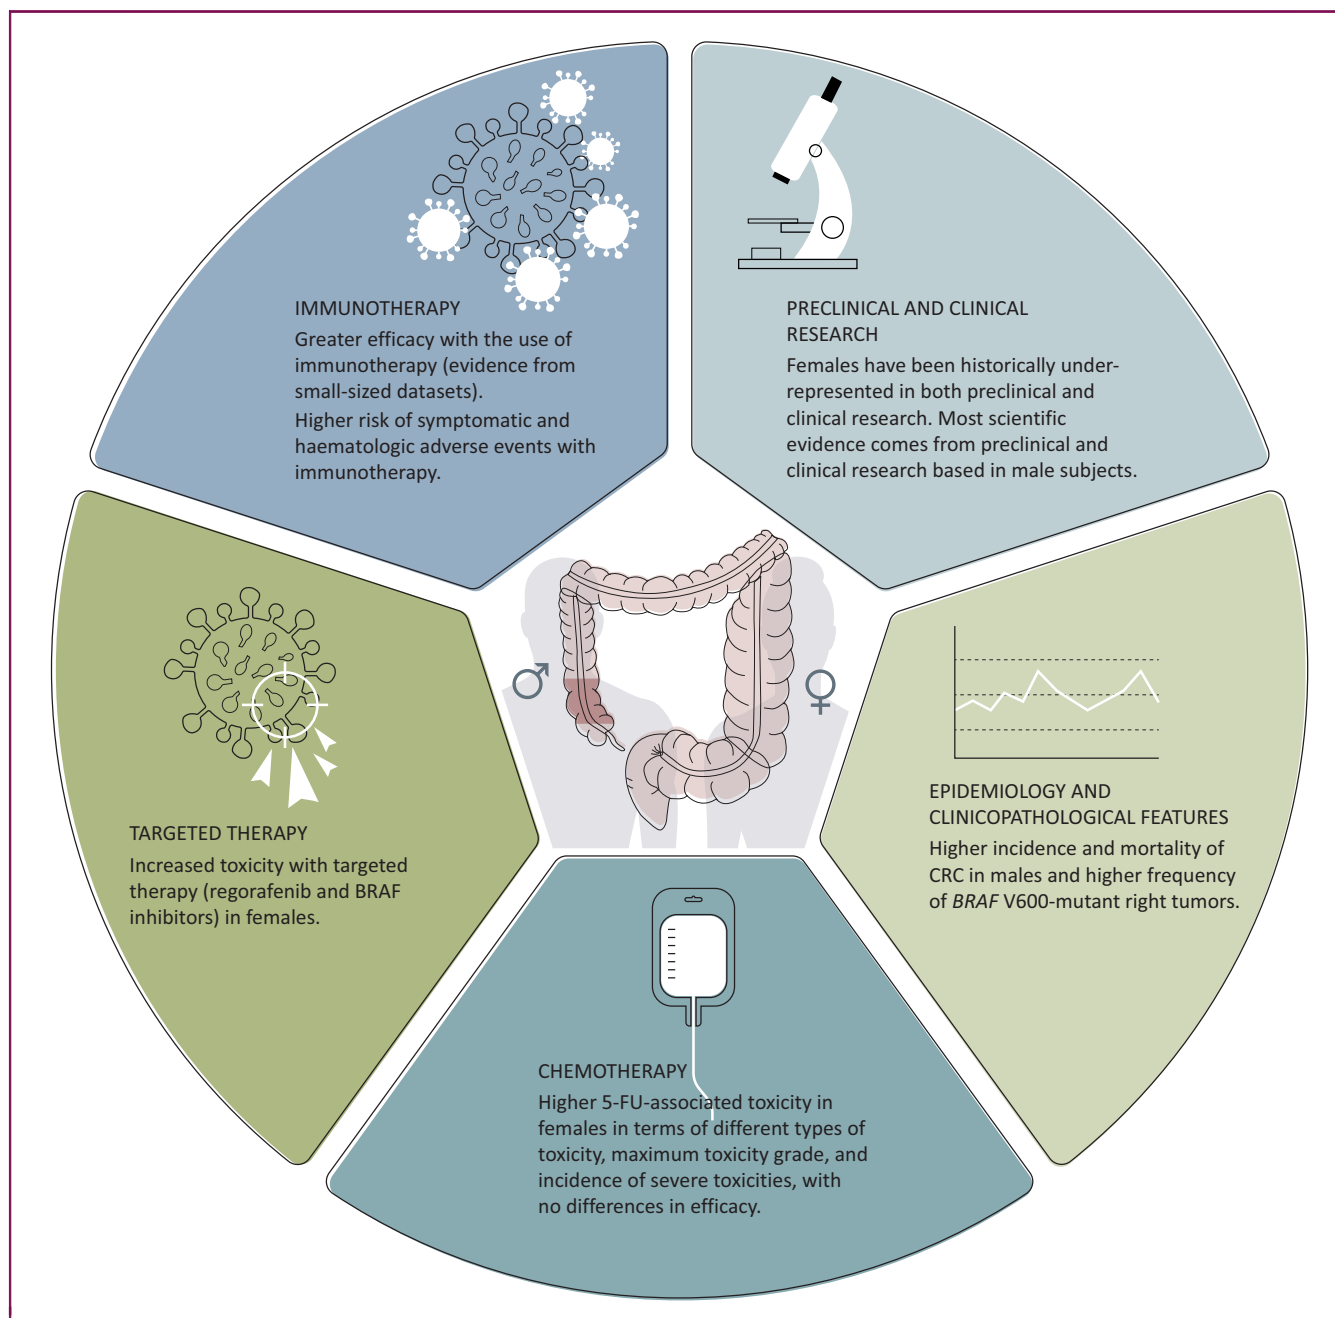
IMMUNOTHERAPY
Greater efficacy with the use of immunotherapy (evidence from small-sized datasets).
Higher risk of symptomatic and haematologic adverse events with immunotherapy.

PRECLINICAL AND CLINICAL RESEARCH
Females have been historically under-represented in both preclinical and clinical research. Most scientific evidence comes from preclinical and clinical research based in male subjects.

♂ ♀

TARGETED THERAPY
Increased toxicity with targeted therapy (regorafenib and BRAF inhibitors) in females.

EPIDEMIOLOGY AND CLINICOPATHOLOGICAL FEATURES
Higher incidence and mortality of CRC in males and higher frequency of *BRAF* V600-mutant right tumors.

CHEMOTHERAPY
Higher 5-FU-associated toxicity in females in terms of different types of toxicity, maximum toxicity grade, and incidence of severe toxicities, with no differences in efficacy.